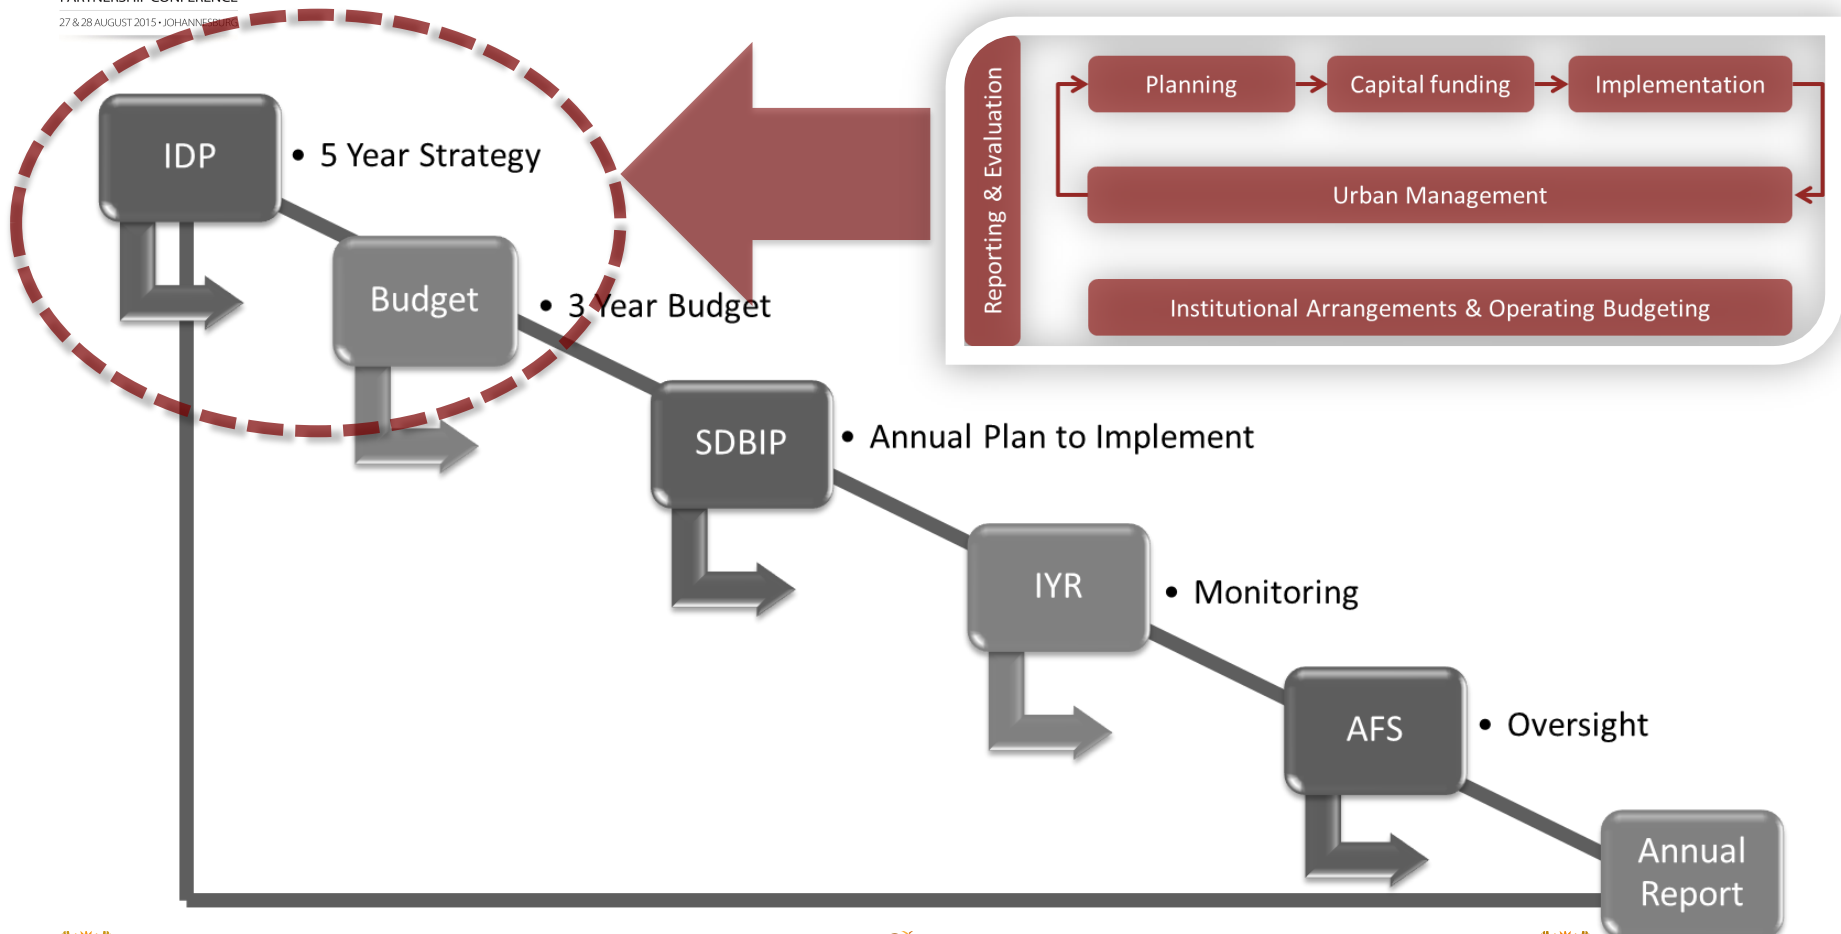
27 & 28 AUGUST 2015 • JOHANNESBURG

IDP

• 5 Year Strategy

Budget

• 3 Year Budget

SDBIP

• Annual Plan to Implement

IYR

• Monitoring

AFS

• Oversight

Annual Report

Reporting & Evaluation

Planning

Capital funding

Implementation

Urban Management

Institutional Arrangements & Operating Budgeting